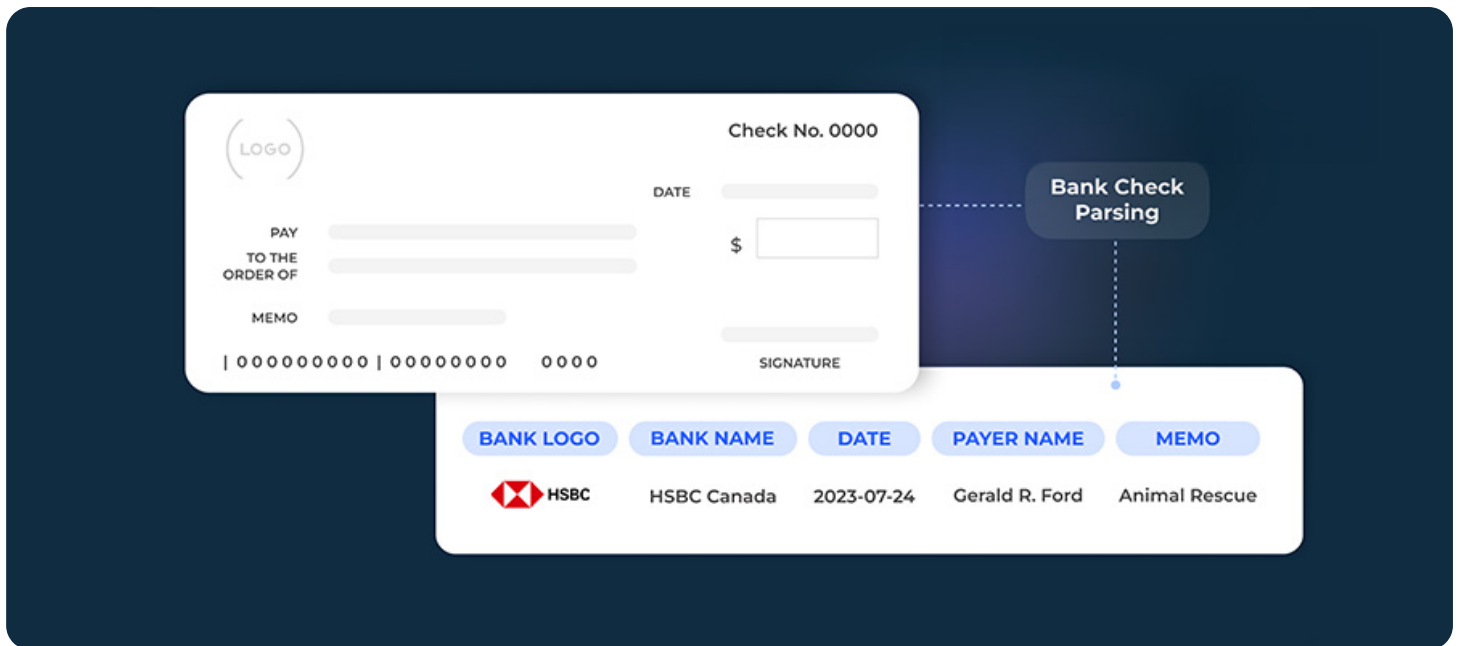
LOGO

Check No. 0000

DATE

PAY

TO THE ORDER OF

$

MEMO

| 000000000 | 00000000 0000

SIGNATURE

Bank Check Parsing

| BANK LOGO | BANK NAME | DATE | PAYER NAME | MEMO |
|---|---|---|---|---|
| HSBC | HSBC Canada | 2023-07-24 | Gerald R. Ford | Animal Rescue |